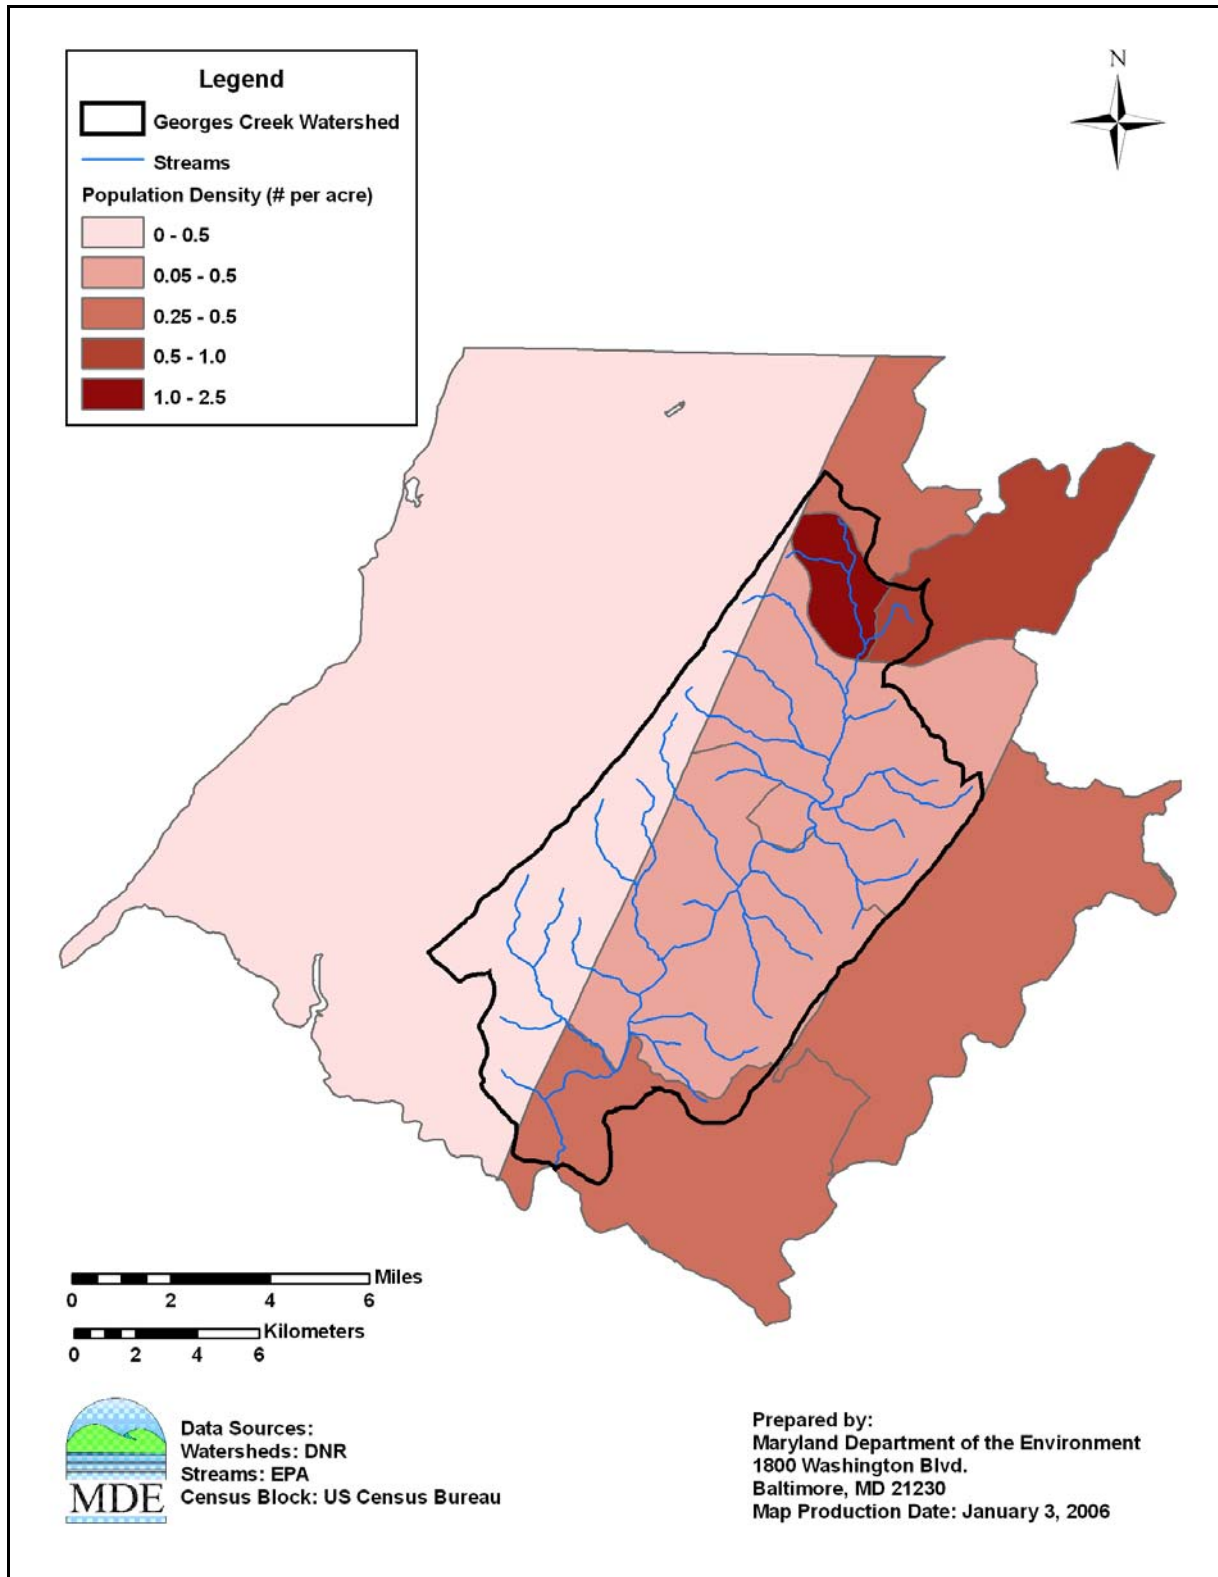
Legend
Georges Creek Watershed
Streams
Population Density (# per acre)
0 - 0.5
0.05 - 0.5
0.25 - 0.5
0.5 - 1.0
1.0 - 2.5

N

Miles
0 2 4 6

Kilometers
0 2 4 6

MDE

Data Sources:
Watersheds: DNR
Streams: EPA
Census Block: US Census Bureau

Prepared by:
Maryland Department of the Environment
1800 Washington Blvd.
Baltimore, MD 21230
Map Production Date: January 3, 2006